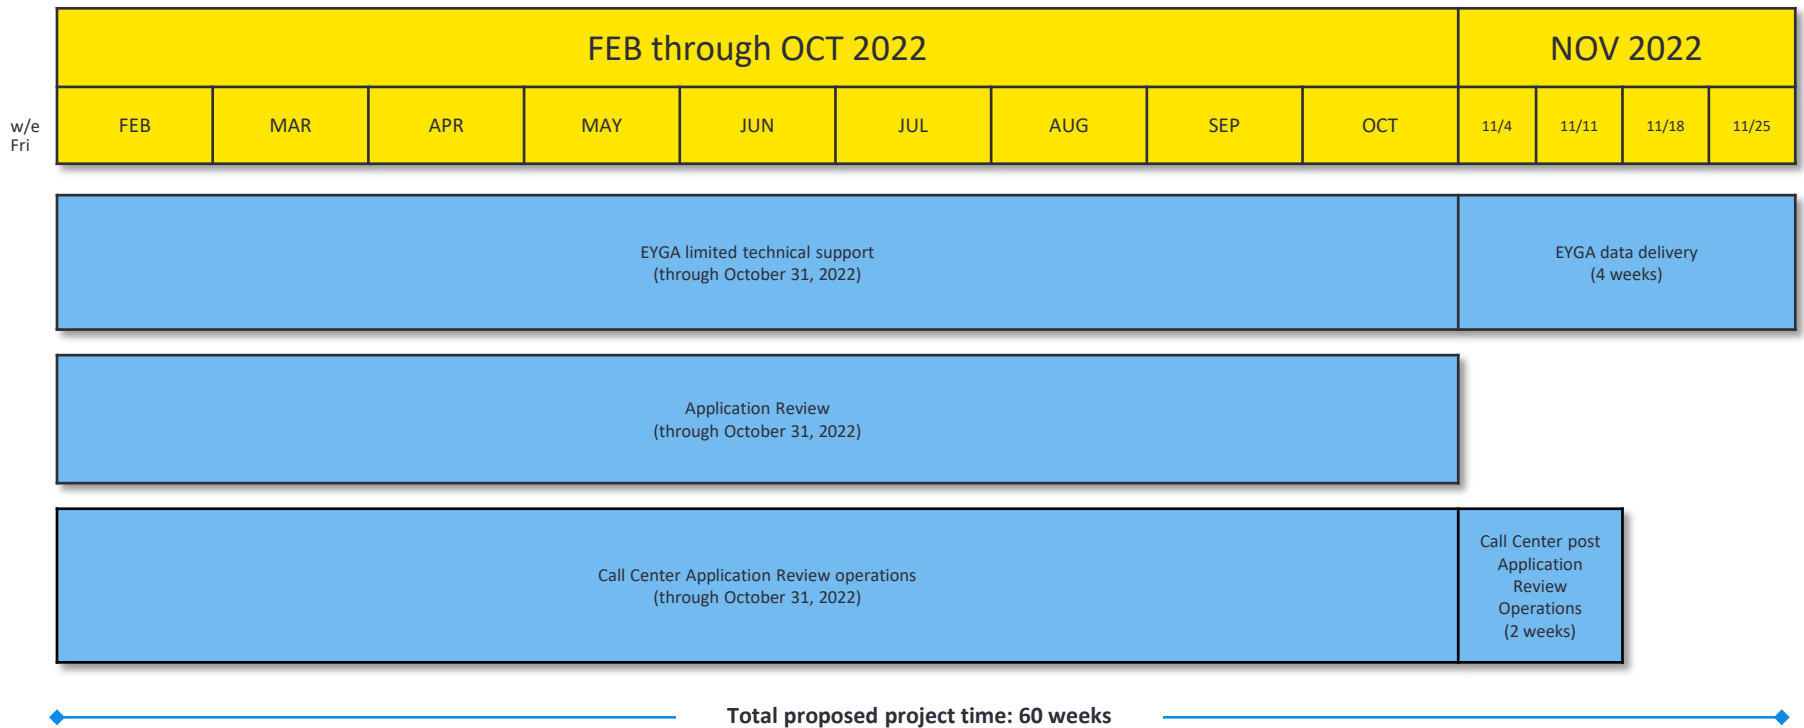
| FEB through OCT 2022 | | | | | | | | | NOV 2022 | | | |
|---|---|---|---|---|---|---|---|---|---|---|---|---|
| FEB | MAR | APR | MAY | JUN | JUL | AUG | SEP | OCT | 11/4 | 11/11 | 11/18 | 11/25 |

w/e Fri

EYGA limited technical support
(through October 31, 2022)

EYGA data delivery
(4 weeks)

Application Review
(through October 31, 2022)

Call Center Application Review operations
(through October 31, 2022)

Call Center post Application Review Operations
(2 weeks)

Total proposed project time: 60 weeks